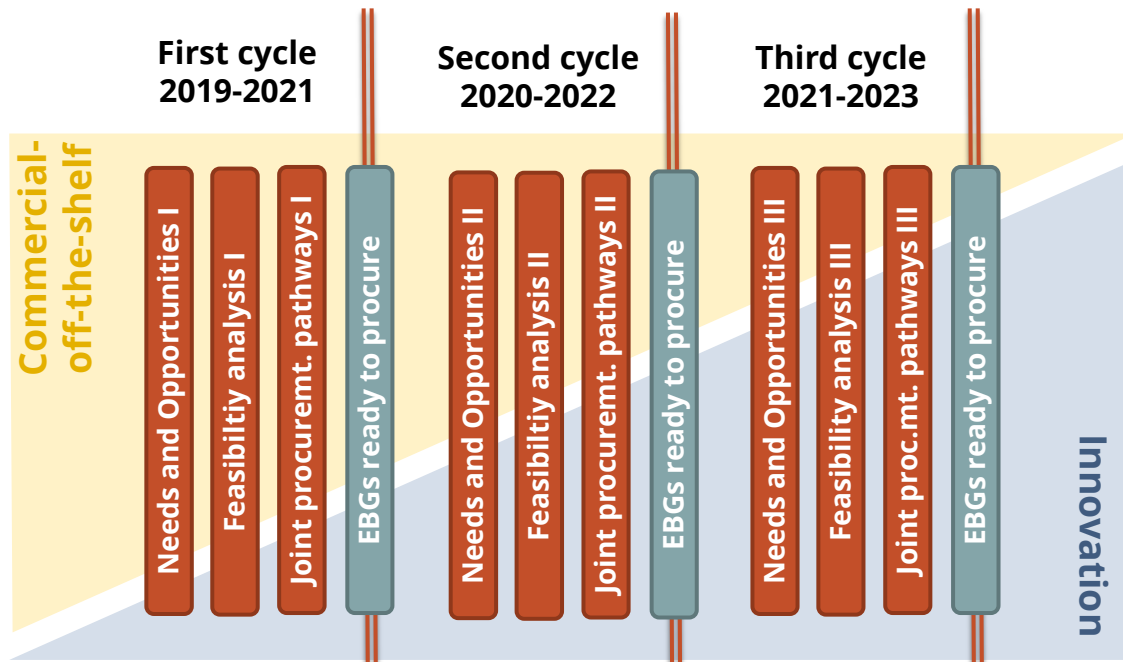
First cycle
2019-2021

Second cycle
2020-2022

Third cycle
2021-2023

Commercial-off-the-shelf

Needs and Opportunities I

Feasibiltiy analysis I

Joint procuremt. pathways I

EBGs ready to procure

Needs and Opportunities II

Feasibiltiy analysis II

Joint procuremt. pathways II

EBGs ready to procure

Needs and Opportunities III

Feasibility analysis III

Joint proc.mt. pathways III

EBGs ready to procure

Innovation